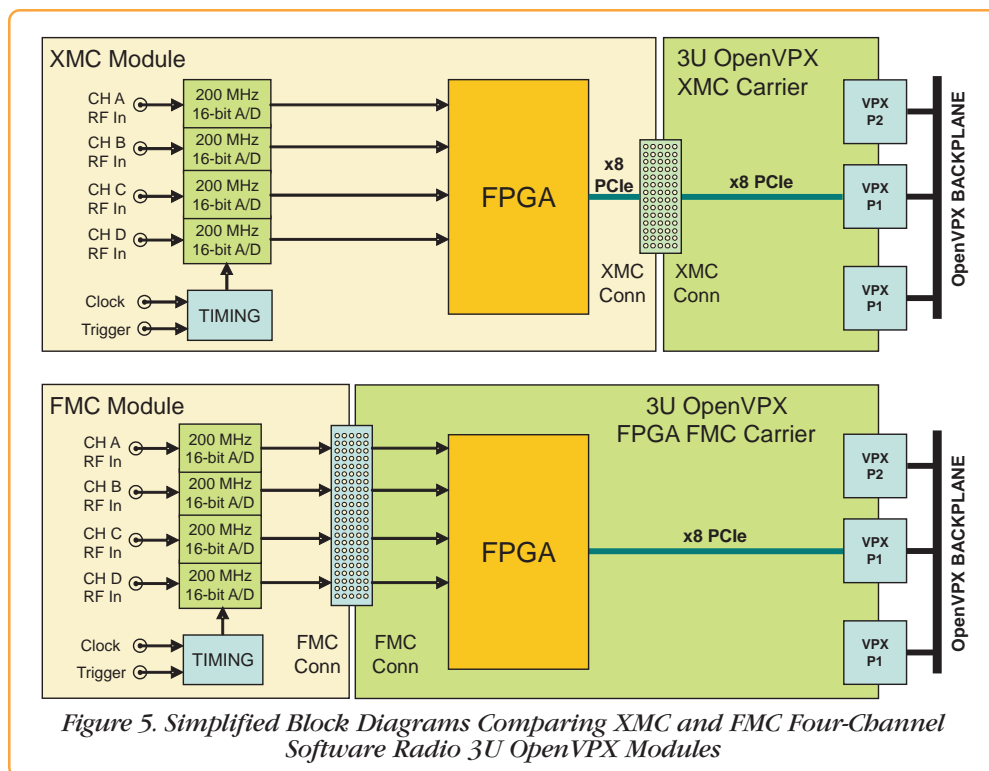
XMC Module

CH A RF In

CH B RF In

CH C RF In

CH D RF In

200 MHz 16-bit A/D

200 MHz 16-bit A/D

200 MHz 16-bit A/D

200 MHz 16-bit A/D

Clock

Trigger

TIMING

FPGA

x8 PCIe

XMC Conn

3U OpenVPX XMC Carrier

XMC Conn

x8 PCIe

VPX P2

VPX P1

VPX P1

OpenVPX BACKPLANE

FMC Module

CH A RF In

CH B RF In

CH C RF In

CH D RF In

200 MHz 16-bit A/D

200 MHz 16-bit A/D

200 MHz 16-bit A/D

200 MHz 16-bit A/D

Clock

Trigger

TIMING

FMC Conn

3U OpenVPX FPGA FMC Carrier

FMC Conn

FPGA

x8 PCIe

VPX P2

VPX P1

VPX P1

OpenVPX BACKPLANE

Figure 5. Simplified Block Diagrams Comparing XMC and FMC Four-Channel Software Radio 3U OpenVPX Modules